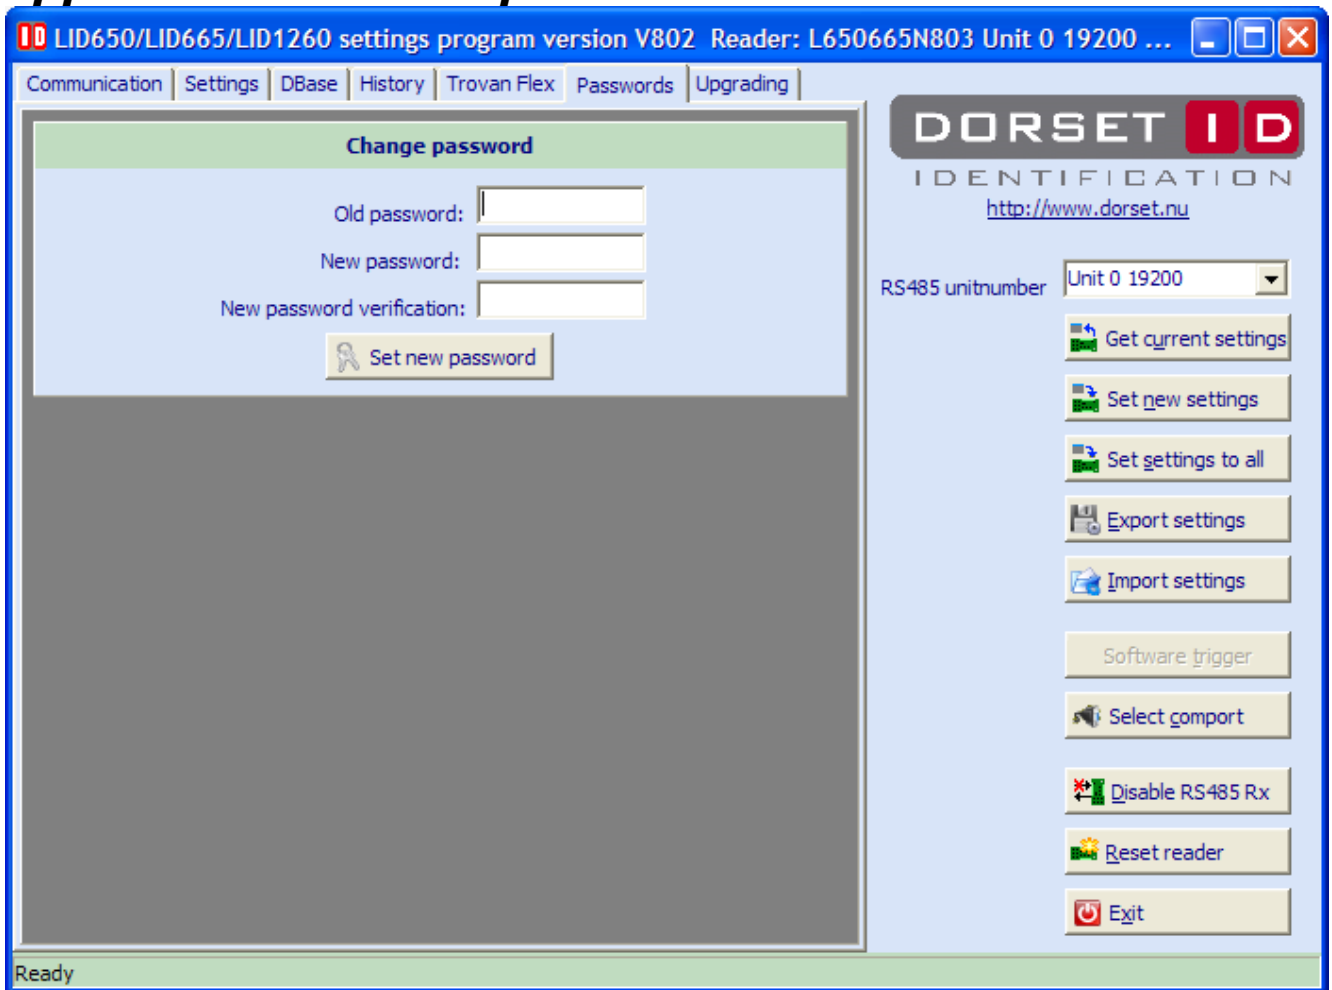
LID650/LID665/LID1260 settings program version V802 Reader: L650665N803 Unit 0 19200 ...

Communication | Settings | DBase | History | Trovan Flex | Passwords | Upgrading

Change password

Old password:
New password:
New password verification:
Set new password

DORSET ID
IDENTIFICATION
http://www.dorset.nu

RS485 unitnumber
Unit 0 19200

Get current settings
Set new settings
Set settings to all
Export settings
Import settings
Software trigger
Select comport
Disable RS485 Rx
Reset reader
Exit

Ready